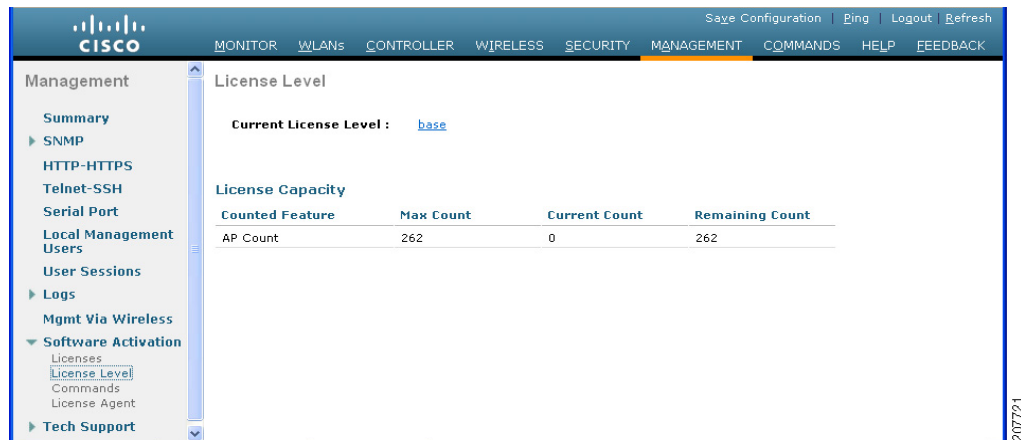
cisco

Save Configuration | Ping | Logout | Refresh

MONITOR WLANs CONTROLLER WIRELESS SECURITY MANAGEMENT COMMANDS HELP FEEDBACK

Management

Summary
SNMP
HTTP-HTTPS
Telnet-SSH
Serial Port
Local Management Users
User Sessions
Logs
Mgmt Via Wireless
Software Activation
Licenses
License Level
Commands
License Agent
Tech Support

License Level

Current License Level : base

License Capacity

| Counted Feature | Max Count | Current Count | Remaining Count |
|---|---|---|---|
| AP Count | 262 | 0 | 262 |

207721